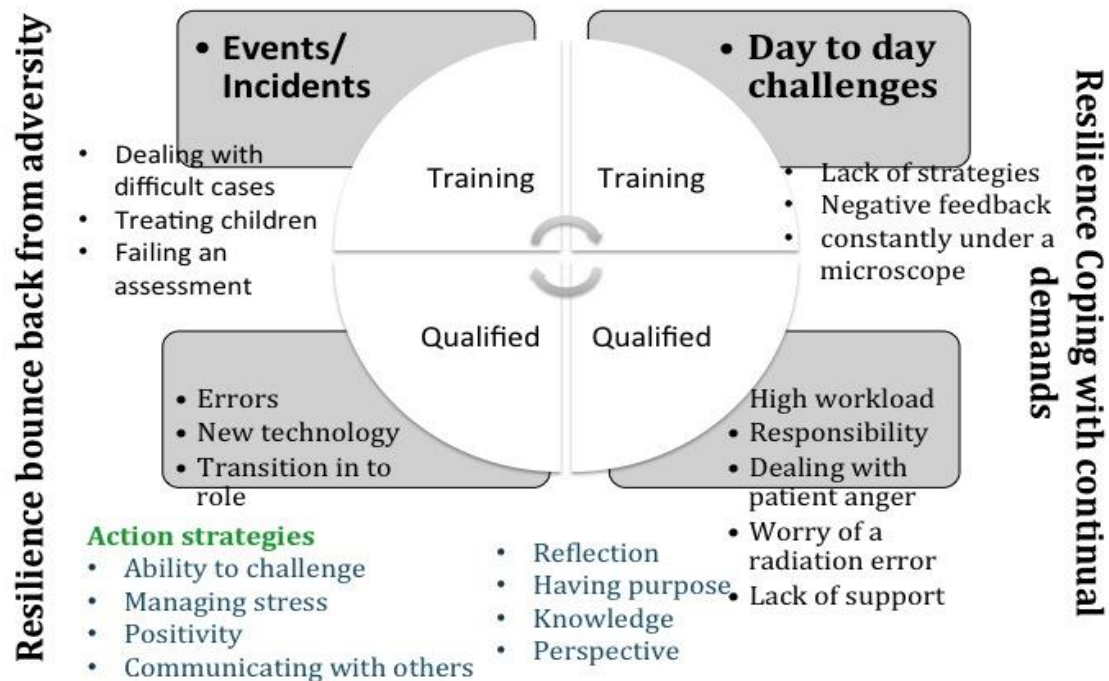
Resilience bounce back from adversity

• Events/ Incidents

• Day to day challenges

Resilience Coping with continual demands

• Dealing with difficult cases
• Treating children
• Failing an assessment

Training

Training

• Lack of strategies
• Negative feedback
• constantly under a microscope

Qualified

Qualified

• Errors
• New technology
• Transition in to role

High workload
• Responsibility
• Dealing with patient anger
• Worry of a radiation error
• Lack of support

Action strategies
• Ability to challenge
• Managing stress
• Positivity
• Communicating with others

• Reflection
• Having purpose
• Knowledge
• Perspective